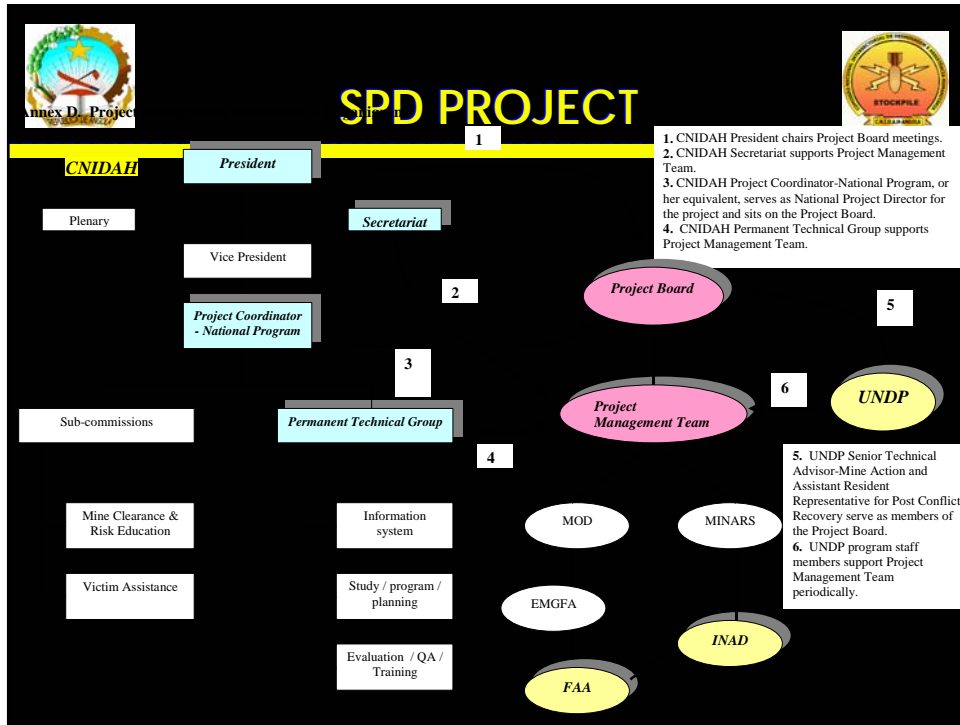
Annex D. Project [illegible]

SPD PROJECT

STOCKPILE

1

CNIDAH

President

1. CNIDAH President chairs Project Board meetings.
2. CNIDAH Secretariat supports Project Management Team.
3. CNIDAH Project Coordinator-National Program, or her equivalent, serves as National Project Director for the project and sits on the Project Board.
4. CNIDAH Permanent Technical Group supports Project Management Team.

Plenary

Secretariat

Vice President

2

Project Board

5

Project Coordinator - National Program

3

6

UNDP

Project Management Team

Sub-commissions

Permanent Technical Group

4

5. UNDP Senior Technical Advisor-Mine Action and Assistant Resident Representative for Post Conflict Recovery serve as members of the Project Board.
6. UNDP program staff members support Project Management Team periodically.

Mine Clearance & Risk Education

Information system

MOD

MINARS

Victim Assistance

Study / program / planning

EMGFA

INAD

Evaluation / QA / Training

FAA